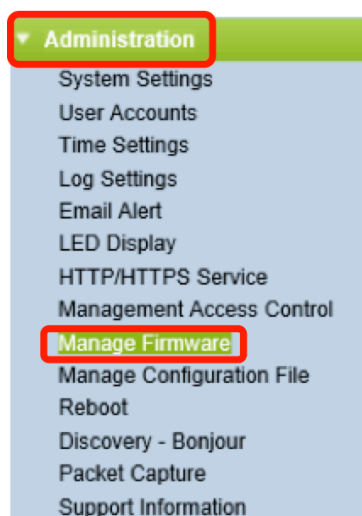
Administration
System Settings
User Accounts
Time Settings
Log Settings
Email Alert
LED Display
HTTP/HTTPS Service
Management Access Control
Manage Firmware
Manage Configuration File
Reboot
Discovery - Bonjour
Packet Capture
Support Information